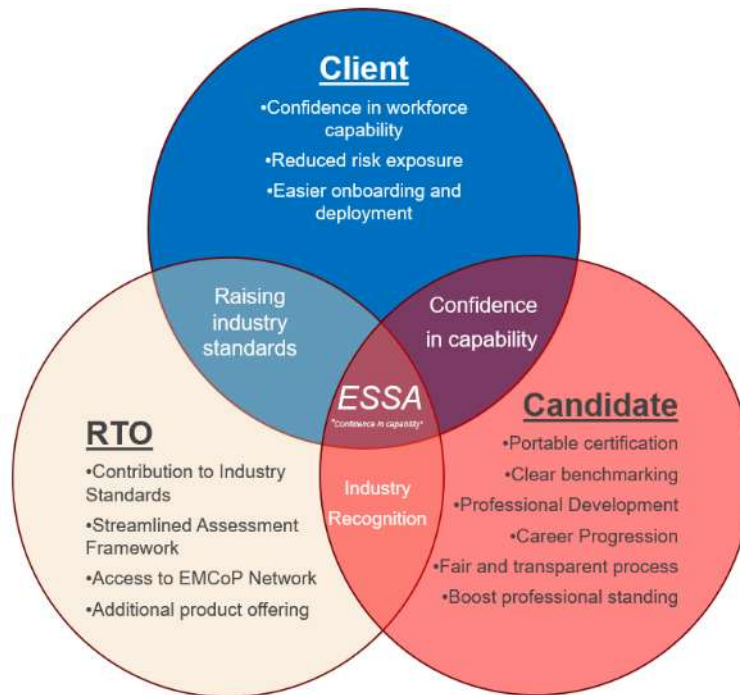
Client

•Confidence in workforce capability

•Reduced risk exposure

•Easier onboarding and deployment

Raising industry standards

Confidence in capability

ESSA

"Confidence in capability"

RTO

•Contribution to Industry Standards

•Streamlined Assessment Framework

•Access to EMCoP Network

•Additional product offering

Industry Recognition

Candidate

•Portable certification

•Clear benchmarking

•Professional Development

•Career Progression

•Fair and transparent process

•Boost professional standing